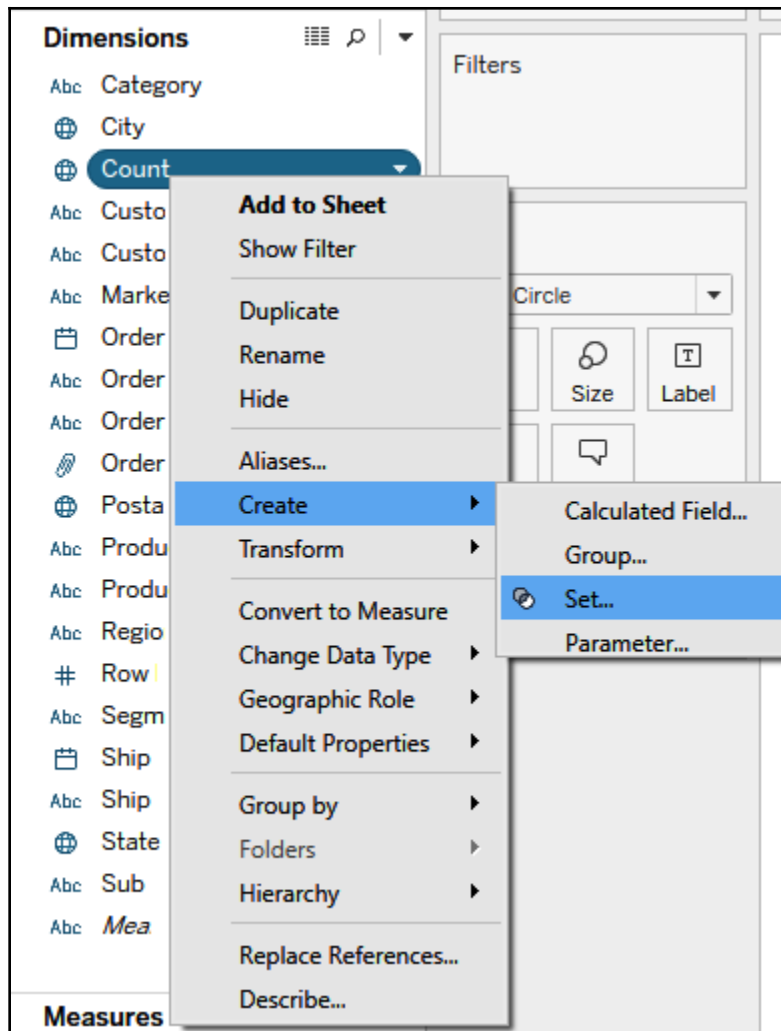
Dimensions

Abc Category
City
Count
Abc Custo
Abc Custo
Abc Marke
Order
Abc Order
Abc Order
Order
Posta
Abc Produ
Abc Produ
Abc Regio
# Row
Abc Segm
Ship
Abc Ship
State
Abc Sub
Abc Mea

Measures

Filters

Circle
Size
Label

Add to Sheet
Show Filter
Duplicate
Rename
Hide
Aliases...
Create
Transform
Convert to Measure
Change Data Type
Geographic Role
Default Properties
Group by
Folders
Hierarchy
Replace References...
Describe...

Calculated Field...
Group...
Set...
Parameter...